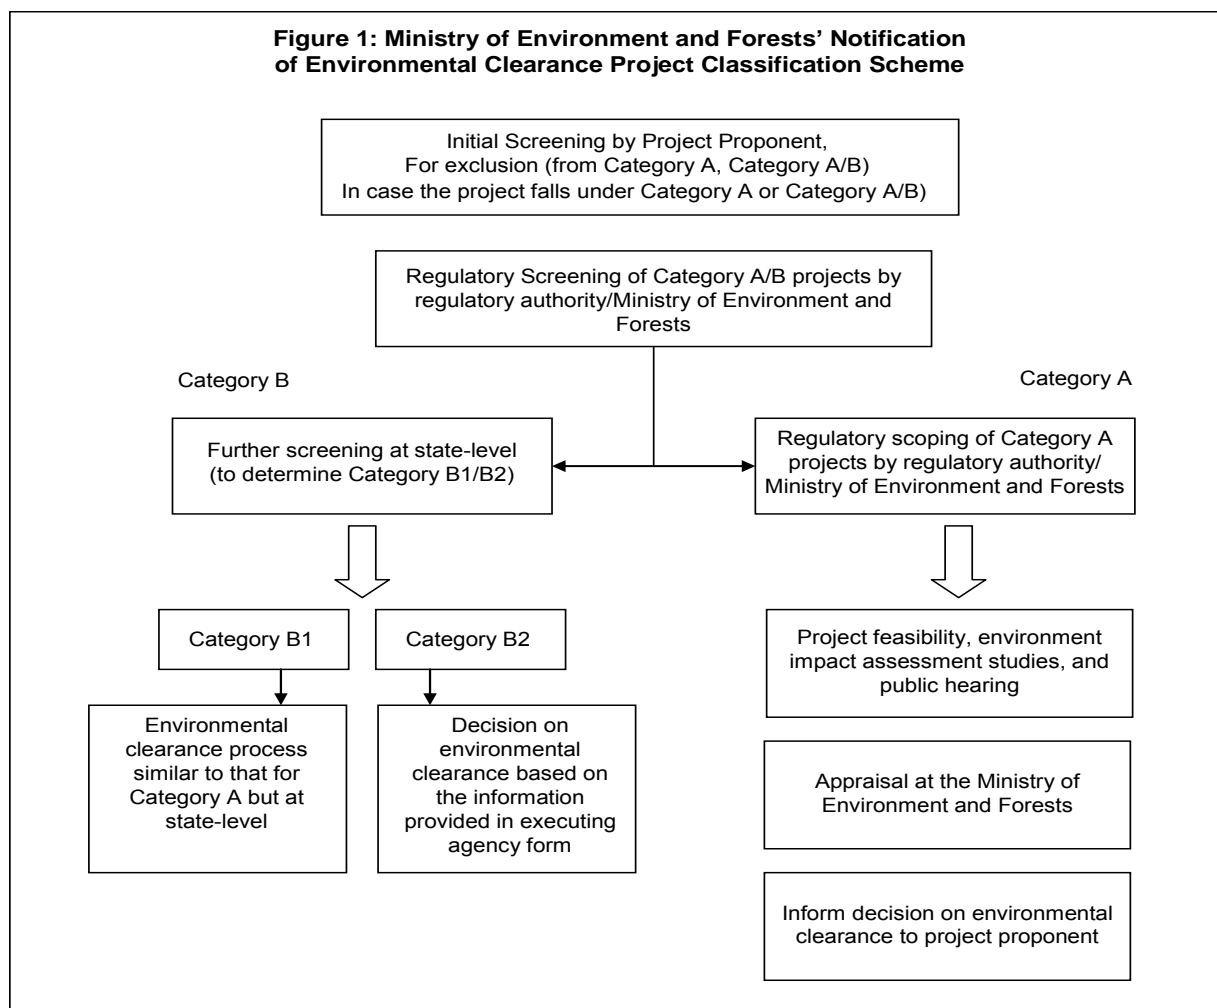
**Figure 1: Ministry of Environment and Forests' Notification of Environmental Clearance Project Classification Scheme**

Initial Screening by Project Proponent, For exclusion (from Category A, Category A/B) In case the project falls under Category A or Category A/B)

Regulatory Screening of Category A/B projects by regulatory authority/Ministry of Environment and Forests

Category B

Further screening at state-level (to determine Category B1/B2)

Category B1

Environmental clearance process similar to that for Category A but at state-level

Category B2

Decision on environmental clearance based on the information provided in executing agency form

Category A

Regulatory scoping of Category A projects by regulatory authority/ Ministry of Environment and Forests

Project feasibility, environment impact assessment studies, and public hearing

Appraisal at the Ministry of Environment and Forests

Inform decision on environmental clearance to project proponent